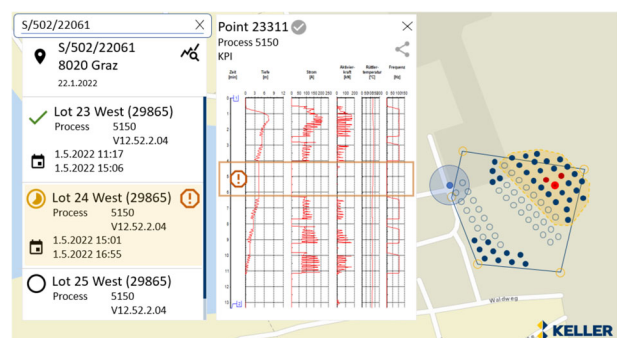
S/502/22061

S/502/22061
8020 Graz
22.1.2022

Lot 23 West (29865)
Process 5150
V12.52.2.04
1.5.2022 11:17
1.5.2022 15:06

Lot 24 West (29865)
Process 5150
V12.52.2.04
1.5.2022 15:01
1.5.2022 16:55

Lot 25 West (29865)
Process 5150
V12.52.2.04

Point 23311
Process 5150
KPI

Zeit [min]
Tiefe [m]
Strom [A]
Aktivierkraft [kN]
Rüttlertemperatur [°C]
Frequenz [Hz]

0 4 8 12
0 50 100 150 200 250
0 100 200
0 50 100 150
0 50 100 150

0
1
2
3
4
5
6
7
8
9
10
11
12
13

Waldweg

KELLER